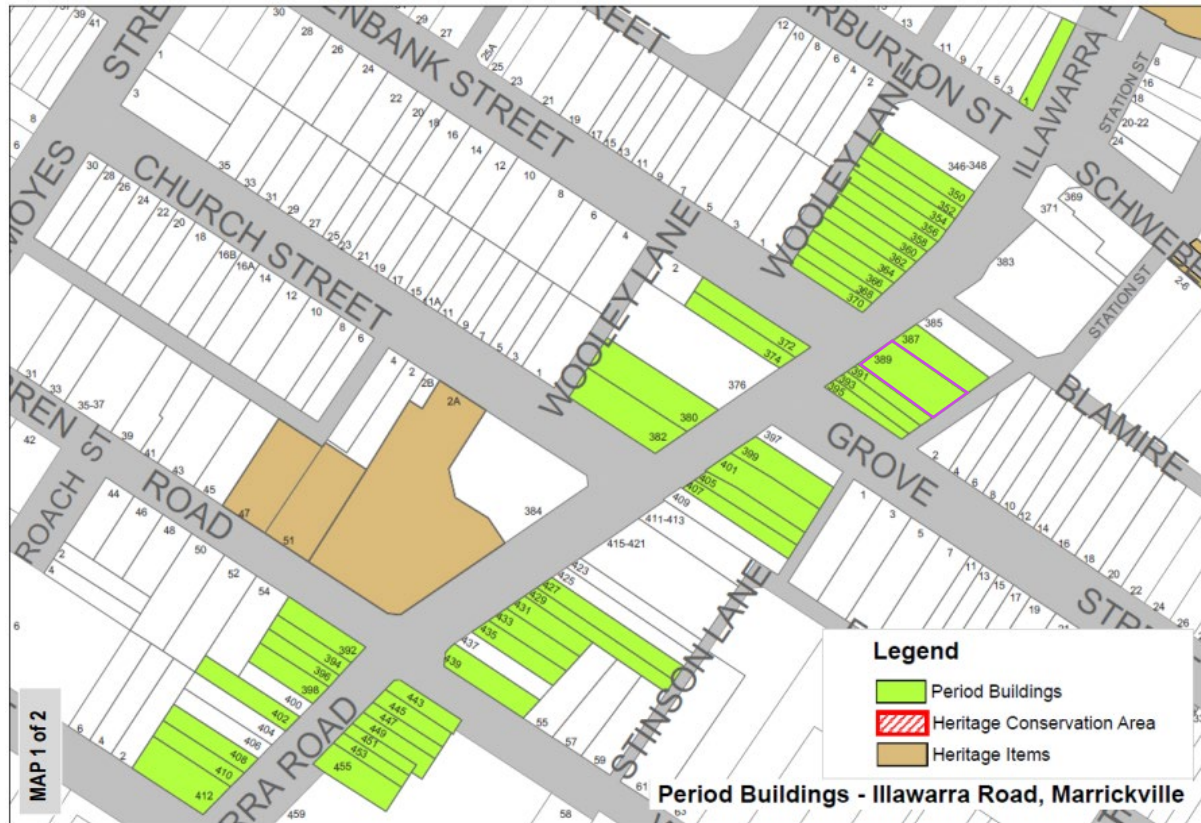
Legend

Period Buildings

Heritage Conservation Area

Heritage Items

Period Buildings - Illawarra Road, Marrickville

MAP 1 of 2

STRE
NBANK STREET
REET
RBURTON ST
ILLAWARRA
STATION ST
SCHWEBE
MOYES
CHURCH STREET
WOOLEY LANE
WOOLEY LANE
STATION ST
BLAMIRE
GROVE
STR
REN ST
ROACH ST
ROAD
STINSON LANE
RRA ROAD

39 41 30 28 29 27 25A 23 25 21 19 17 15 13 11 9 7 5 3 1 12 10 8 6 4 2 13 11 9 7 5 3 1 16 18 20-22 24 1 3 26 24 22 20 18 16 14 12 10 8 6 4 2 8 6 35 33 31 29 27 25 23 21 19 17 15 11A 11 9 7 5 3 1 30 28 26 24 22 20 18 16B 16A 14 12 10 8 6 346-348 350 352 354 356 358 360 362 364 366 368 370 371 369 383 2-6 2 372 374 376 380 382 385 387 389 391 393 395 31 33 35-37 39 41 43 45 47 51 4 2 2B 2A 384 42 397 399 401 405 407 409 411-413 415-421 2 4 6 8 10 12 14 16 18 20 22 24 26 1 3 5 7 11 13 15 17 19 44 46 48 50 52 54 2 4 423 425 427 429 431 433 435 437 439 392 394 396 398 400 402 404 406 408 410 412 443 445 447 449 451 453 455 55 57 59 61 6 4 2 6 459 58